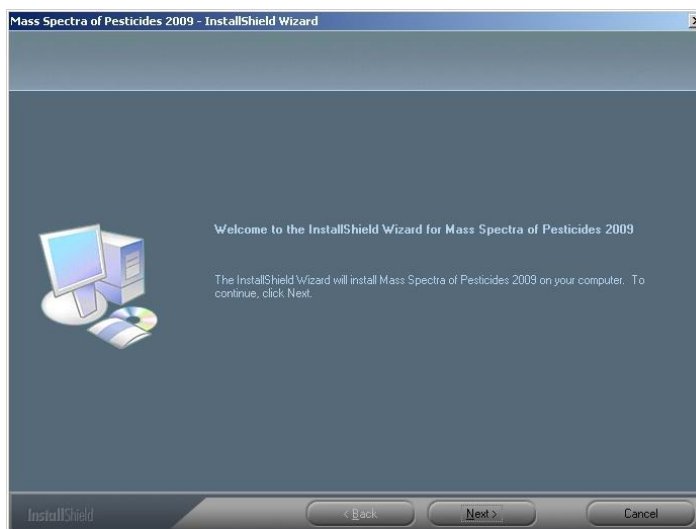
Mass Spectra of Pesticides 2009 - InstallShield Wizard

Welcome to the InstallShield Wizard for Mass Spectra of Pesticides 2009

The InstallShield Wizard will install Mass Spectra of Pesticides 2009 on your computer. To continue, click Next.

InstallShield

< Back

Next >

Cancel